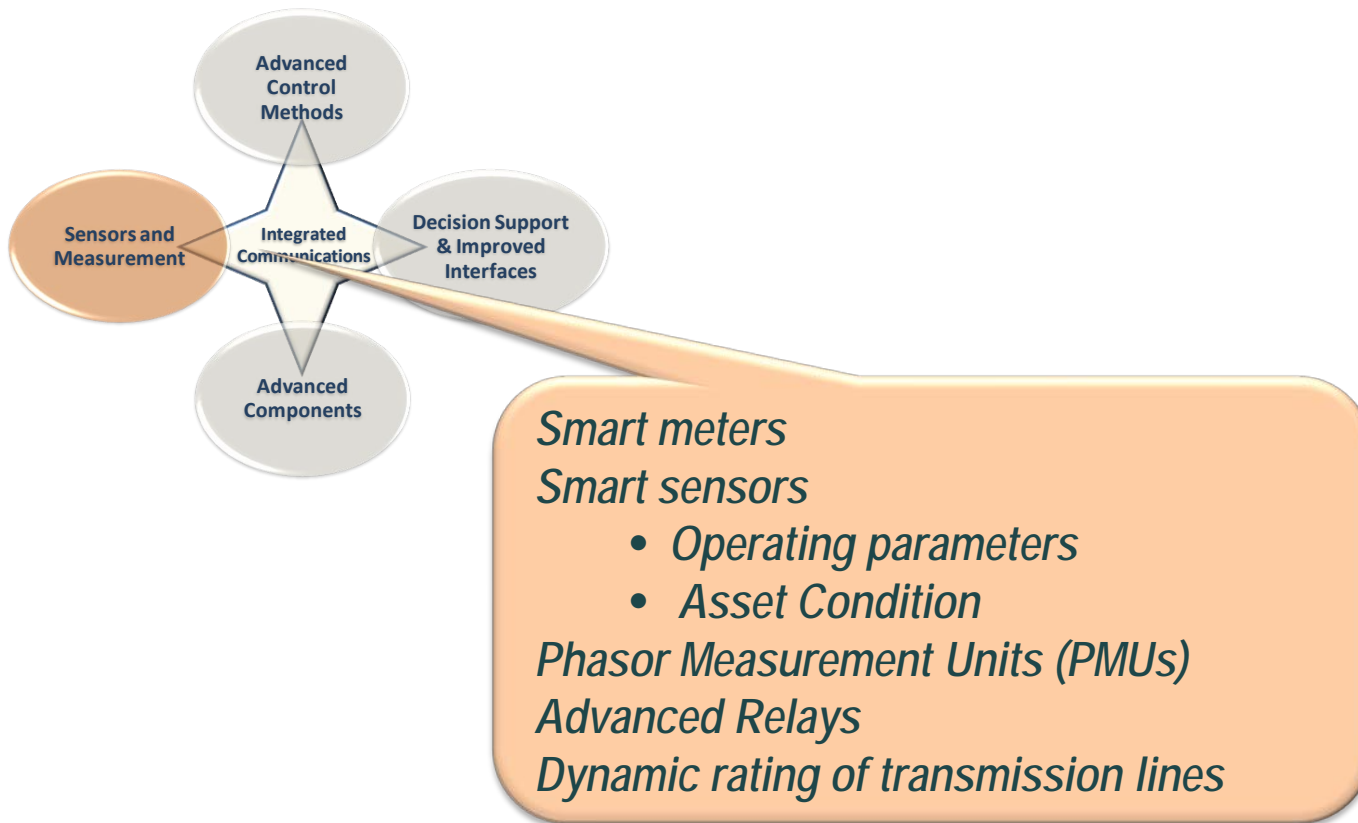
Advanced Control Methods

Sensors and Measurement

Integrated Communications

Decision Support & Improved Interfaces

Advanced Components

Smart meters
Smart sensors
• Operating parameters
• Asset Condition
Phasor Measurement Units (PMUs)
Advanced Relays
Dynamic rating of transmission lines